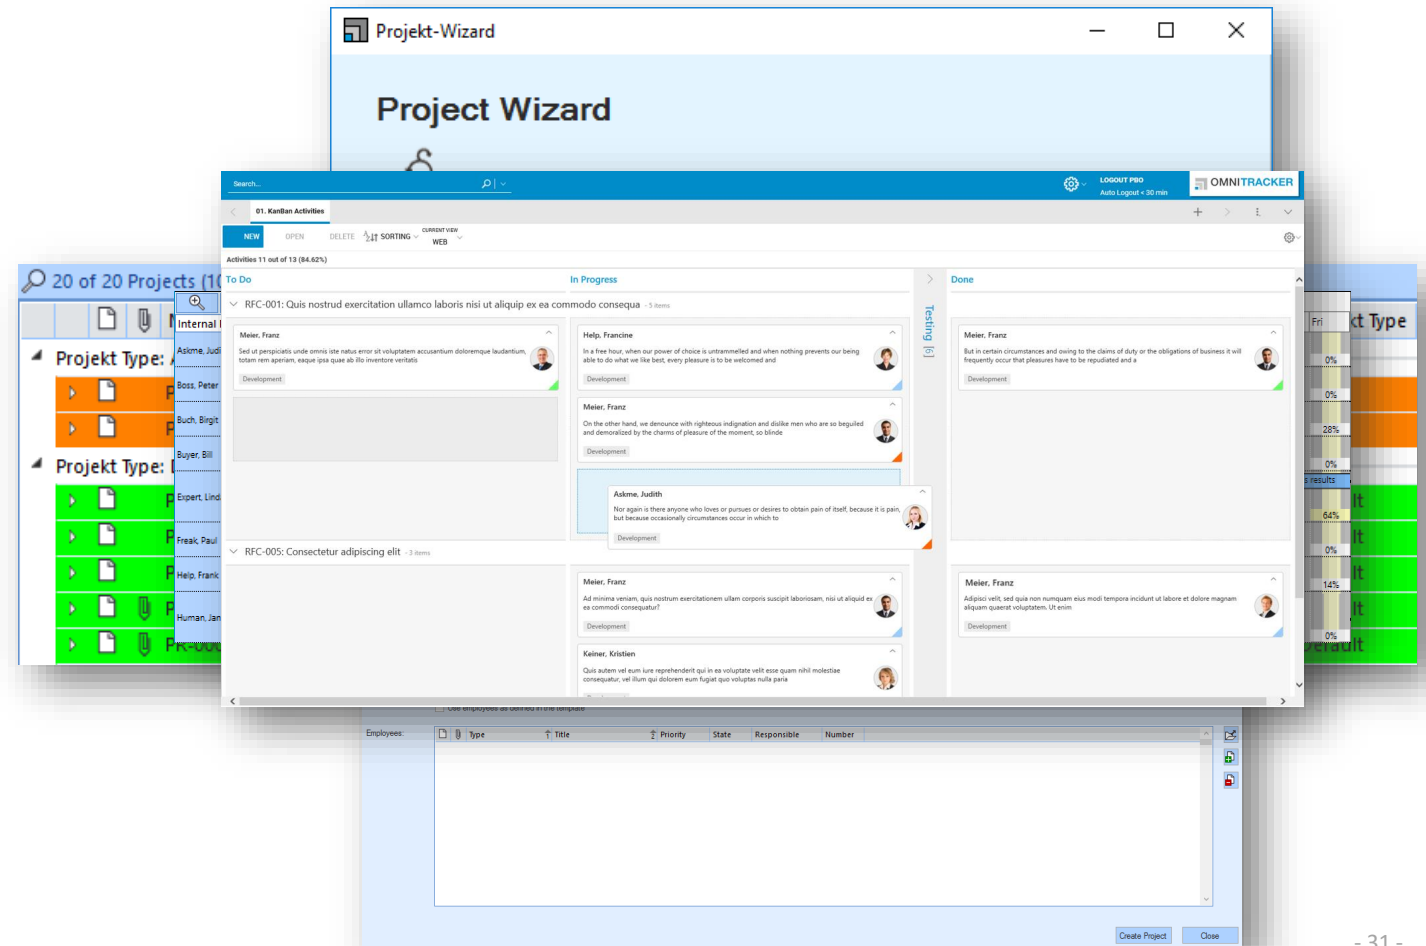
Projekt-Wizard

Project Wizard

Search...

LOGOUT PBO
Auto Logout < 30 min

OMNITRACKER

01. KanBan Activities

NEW OPEN DELETE SORTING CURRENT VIEW WEB

Activities 11 out of 13 (84.62%)

To Do

In Progress

Testing [6]

Done

RFC-001: Quis nostrud exercitation ullamco laboris nisi ut aliquip ex ea commodo consequa - 5 items

Meier, Franz
Sed ut perspiciatis unde omnis iste natus error sit voluptatem accusantium doloremque laudantium, totam rem aperiam, eaque ipsa quae ab illo inventore veritatis
Development

Help, Francine
In a free hour, when our power of choice is untrammelled and when nothing prevents our being able to do what we like best, every pleasure is to be welcomed and
Development

Meier, Franz
On the other hand, we denounce with righteous indignation and dislike men who are so beguiled and demoralized by the charms of pleasure of the moment, so blinde
Development

Askme, Judith
Nor again is there anyone who loves or pursues or desires to obtain pain of itself, because it is pain, but because occasionally circumstances occur in which to
Development

Meier, Franz
But in certain circumstances and owing to the claims of duty or the obligations of business it will frequently occur that pleasures have to be repudiated and a
Development

RFC-005: Consectetur adipiscing elit - 3 items

Meier, Franz
Ad minima veniam, quis nostrum exercitationem ullam corporis suscipit laboriosam, nisi ut aliquid ex ea commodi consequatur?
Development

Keiner, Kristien
Quis autem vel eum iure reprehenderit qui in ea voluptate velit esse quam nihil molestiae consequatur, vel illum qui dolorem eum fugiat quo voluptas nulla pariatur

Meier, Franz
Adipisci velit, sed quia non numquam eius modi tempora incidunt ut labore et dolore magnam aliquam quaerat voluptatem. Ut enim
Development

20 of 20 Projects (1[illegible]

Internal I

Askme, Judi
Boss, Peter
Buch, Birgit
Buyer, Bill
Expert, Lind
Freak, Paul
Help, Frank
Human, Jan

Projekt Type: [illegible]
Projekt Type: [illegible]

Fri
t Type
0%
0%
28%
0%
s results
64%
0%
14%
0%
lt
lt
lt
lt
efault

Use employees as defined in the template

Employees:
Type Title Priority State Responsible Number

Create Project Close

- 31 -